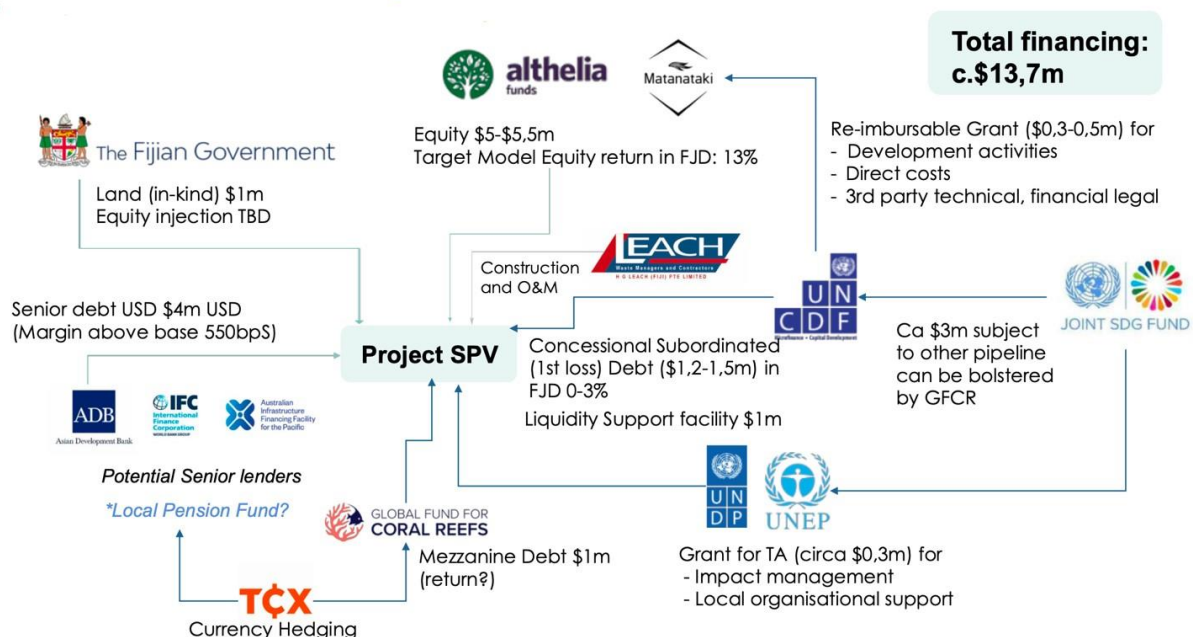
Total financing: c.$13,7m

althelia funds

Matanataki

The Fijian Government

Equity $5-$5,5m
Target Model Equity return in FJD: 13%

Re-imbursable Grant ($0,3-0,5m) for
- Development activities
- Direct costs
- 3rd party technical, financial legal

Land (in-kind) $1m
Equity injection TBD

Construction and O&M

LEACH Waste Managers and Contractors H G LEACH (FIJI) PTE LIMITED

UN CDF

JOINT SDG FUND

Senior debt USD $4m USD (Margin above base 550bpS)

Project SPV

Concessional Subordinated (1st loss) Debt ($1,2-1,5m) in FJD 0-3%

Ca $3m subject to other pipeline can be bolstered by GFCR

Liquidity Support facility $1m

ADB Asian Development Bank

IFC International Finance Corporation

Australian Infrastructure Financing Facility for the Pacific

Potential Senior lenders

*Local Pension Fund?

GLOBAL FUND FOR CORAL REEFS

Mezzanine Debt $1m (return?)

UN DP

UNEP

Grant for TA (circa $0,3m) for
- Impact management
- Local organisational support

TCX

Currency Hedging